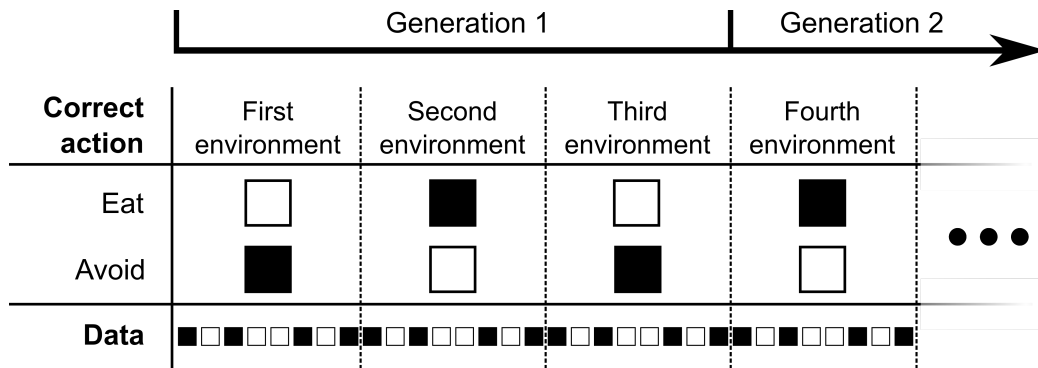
Generation 1

Generation 2

| Correct action | First environment | Second environment | Third environment | Fourth environment |
|---|---|---|---|---|
| Eat | | | | |
| Avoid | | | | |
| Data | | | | |